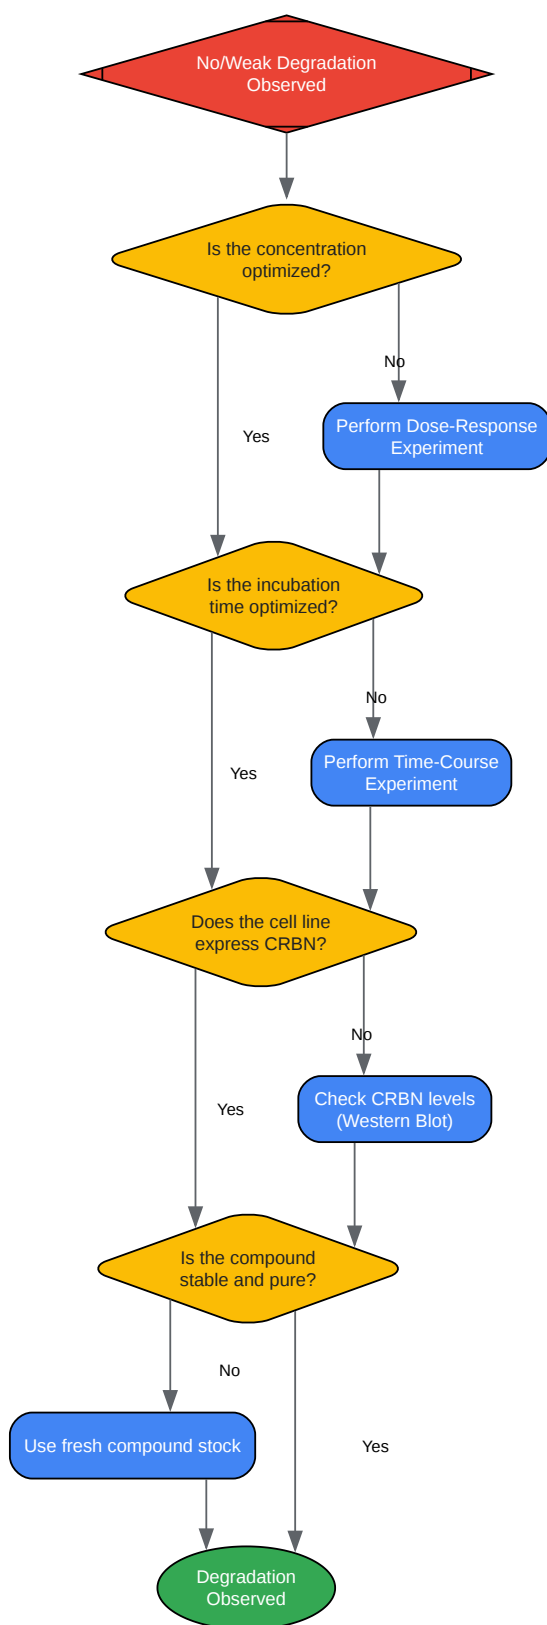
No/Weak Degradation Observed

Is the concentration optimized?

No

Perform Dose-Response Experiment

Yes

Is the incubation time optimized?

No

Perform Time-Course Experiment

Yes

Does the cell line express CRBN?

No

Check CRBN levels (Western Blot)

Yes

Is the compound stable and pure?

No

Use fresh compound stock

Yes

Degradation Observed